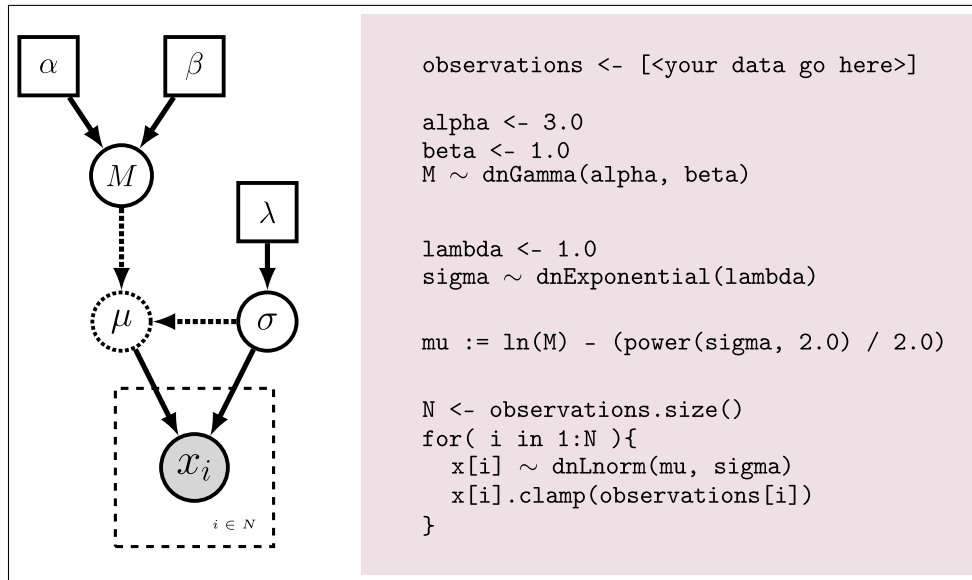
$\alpha$

$\beta$

$M$

$\lambda$

$\mu$

$\sigma$

$x_i$

$i \in N$

observations <- [<your data go here>]

alpha <- 3.0
beta <- 1.0
M $\sim$ dnGamma(alpha, beta)

lambda <- 1.0
sigma $\sim$ dnExponential(lambda)

mu := ln(M) - (power(sigma, 2.0) / 2.0)

N <- observations.size()
for( i in 1:N ){
x[i] $\sim$ dnLnorm(mu, sigma)
x[i].clamp(observations[i])
}